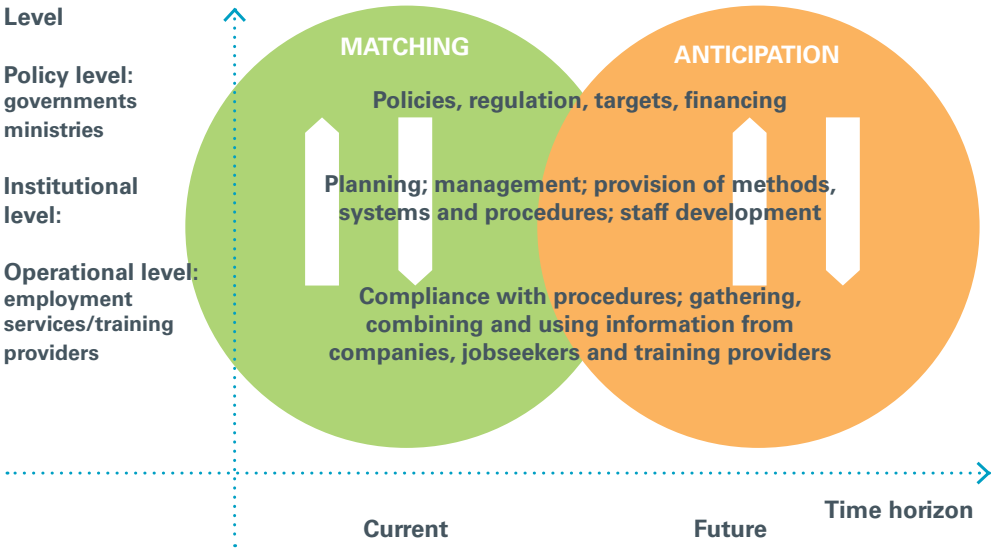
Level

Policy level: governments ministries

Institutional level:

Operational level: employment services/training providers

MATCHING

ANTICIPATION

Policies, regulation, targets, financing

Planning; management; provision of methods, systems and procedures; staff development

Compliance with procedures; gathering, combining and using information from companies, jobseekers and training providers

Time horizon

Current

Future